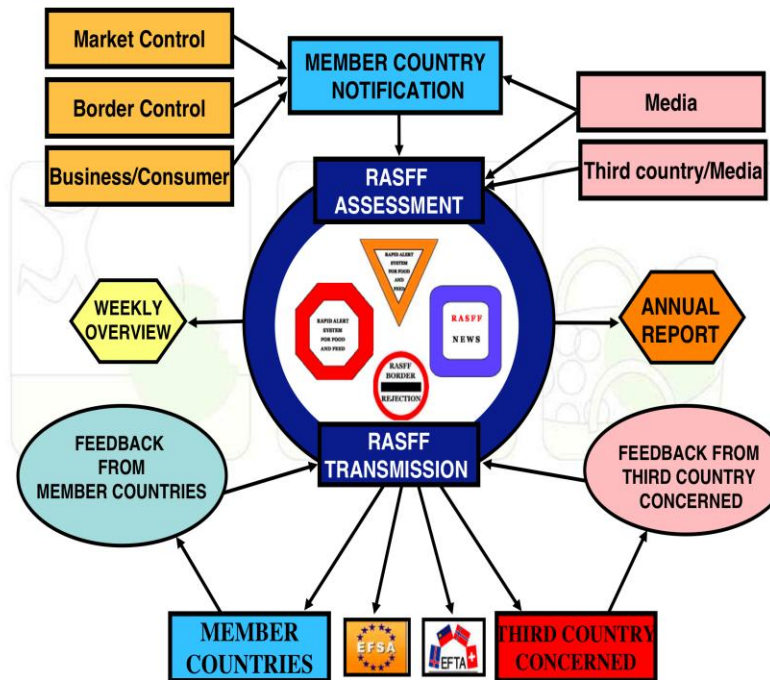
Market Control

Border Control

Business/Consumer

MEMBER COUNTRY NOTIFICATION

Media

Third country/Media

RASFF ASSESSMENT

RAPID ALERT SYSTEM FOR FOOD AND FEED

RAPID ALERT SYSTEM FOR FOOD AND FEED

RASFF NEWS

RASFF BORDER REJECTION

WEEKLY OVERVIEW

ANNUAL REPORT

FEEDBACK FROM MEMBER COUNTRIES

RASFF TRANSMISSION

FEEDBACK FROM THIRD COUNTRY CONCERNED

MEMBER COUNTRIES

EFSA

EFTA

THIRD COUNTRY CONCERNED